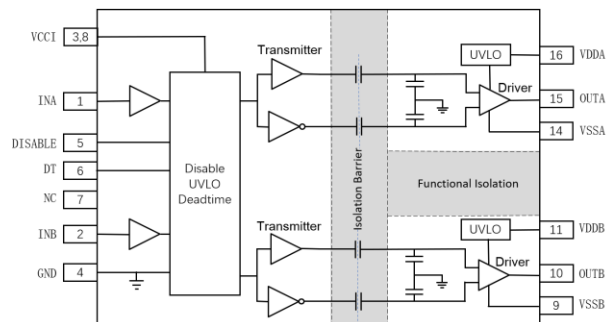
VCCI 3,8

INA 1

DISABLE 5

DT 6

NC 7

INB 2

GND 4

Disable
UVLO
Deadtime

Transmitter

Transmitter

Isolation Barrier

UVLO

Driver

UVLO

Driver

Functional Isolation

16 VDDA

15 OUTA

14 VSSA

11 VDDB

10 OUTB

9 VSSB